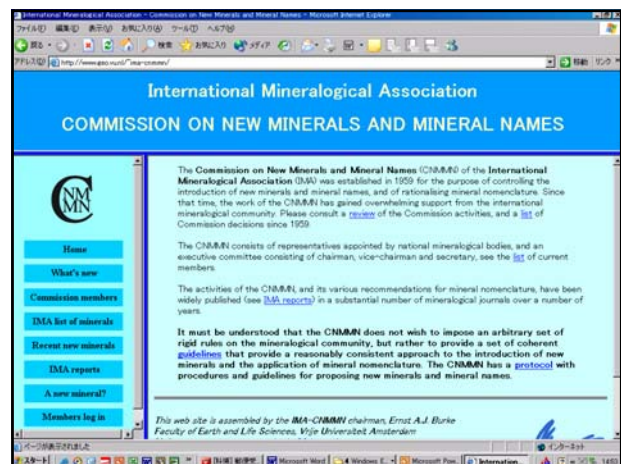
International Mineralogical Association – Commission on New Minerals and Mineral Names – Microsoft Internet Explorer

ファイル(F) 編集(E) 表示(V) お気に入り(A) ツール(T) ヘルプ(H)

戻る 検索 お気に入り メディア

アドレス(D) http://www.geo.vu.nl/~ima-cnmmn/ 移動 リンク

International Mineralogical Association

COMMISSION ON NEW MINERALS AND MINERAL NAMES

CNMMN

Home

What's new

Commission members

IMA list of minerals

Recent new minerals

IMA reports

A new mineral?

Members log in

The Commission on New Minerals and Mineral Names (CNMMN) of the International Mineralogical Association (IMA) was established in 1959 for the purpose of controlling the introduction of new minerals and mineral names, and of rationalising mineral nomenclature. Since that time, the work of the CNMMN has gained overwhelming support from the international mineralogical community. Please consult a review of the Commission activities, and a list of Commission decisions since 1959.

The CNMMN consists of representatives appointed by national mineralogical bodies, and an executive committee consisting of chairman, vice-chairman and secretary, see the list of current members.

The activities of the CNMMN, and its various recommendations for mineral nomenclature, have been widely published (see IMA reports) in a substantial number of mineralogical journals over a number of years.

It must be understood that the CNMMN does not wish to impose an arbitrary set of rigid rules on the mineralogical community, but rather to provide a set of coherent guidelines that provide a reasonably consistent approach to the introduction of new minerals and the application of mineral nomenclature. The CNMMN has a protocol with procedures and guidelines for proposing new minerals and mineral names.

This web site is assembled by the IMA-CNMMN chairman, Ernst A.J. Burke
Faculty of Earth and Life Sciences, Vrije Universiteit Amsterdam

ページが表示されました

インターネット

スタート Microsoft Word 4 Windows E... Microsoft Pow... International... 14:53